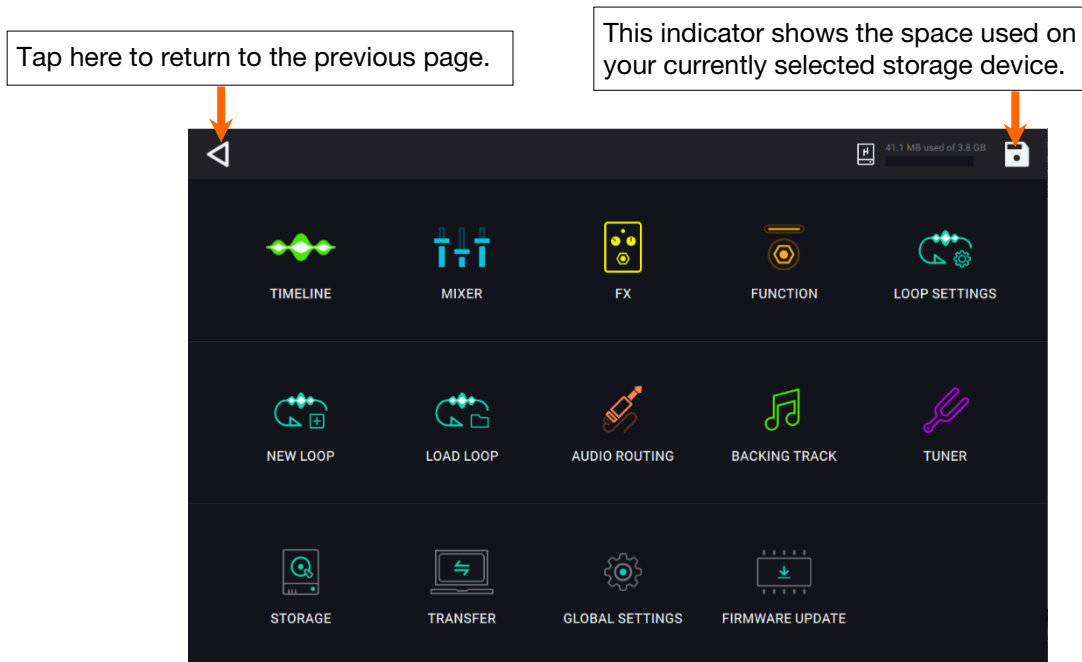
Tap here to return to the previous page.

This indicator shows the space used on your currently selected storage device.

41.1 MB used of 3.8 GB

TIMELINE
MIXER
FX
FUNCTION
LOOP SETTINGS

NEW LOOP
LOAD LOOP
AUDIO ROUTING
BACKING TRACK
TUNER

STORAGE
TRANSFER
GLOBAL SETTINGS
FIRMWARE UPDATE